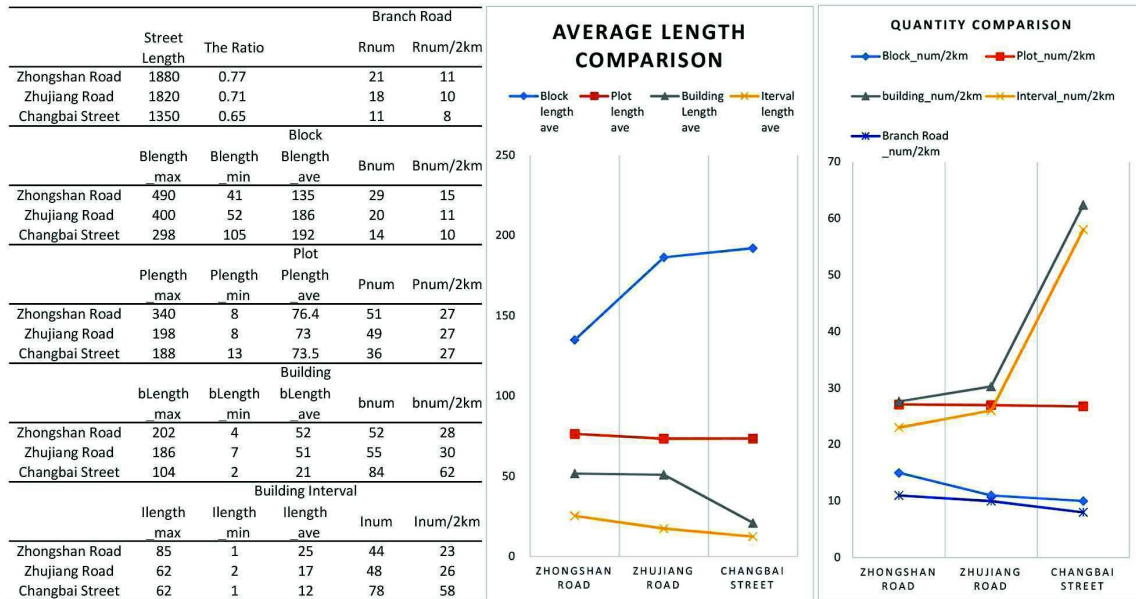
| | Street Length | The Ratio | | Branch Road Rnum | Rnum/2km |
|---|---|---|---|---|---|
| Zhongshan Road | 1880 | 0.77 | | 21 | 11 |
| Zhujiang Road | 1820 | 0.71 | | 18 | 10 |
| Changbai Street | 1350 | 0.65 | | 11 | 8 |

| Block | Blength _max | Blength _min | Blength _ave | Bnum | Bnum/2km |
|---|---|---|---|---|---|
| Zhongshan Road | 490 | 41 | 135 | 29 | 15 |
| Zhujiang Road | 400 | 52 | 186 | 20 | 11 |
| Changbai Street | 298 | 105 | 192 | 14 | 10 |

| Plot | Plength _max | Plength _min | Plength _ave | Pnum | Pnum/2km |
|---|---|---|---|---|---|
| Zhongshan Road | 340 | 8 | 76.4 | 51 | 27 |
| Zhujiang Road | 198 | 8 | 73 | 49 | 27 |
| Changbai Street | 188 | 13 | 73.5 | 36 | 27 |

| Building | bLength _max | bLength _min | bLength _ave | bnum | bnum/2km |
|---|---|---|---|---|---|
| Zhongshan Road | 202 | 4 | 52 | 52 | 28 |
| Zhujiang Road | 186 | 7 | 51 | 55 | 30 |
| Changbai Street | 104 | 2 | 21 | 84 | 62 |

| Building Interval | Ilength _max | Ilength _min | Ilength _ave | Inum | Inum/2km |
|---|---|---|---|---|---|
| Zhongshan Road | 85 | 1 | 25 | 44 | 23 |
| Zhujiang Road | 62 | 2 | 17 | 48 | 26 |
| Changbai Street | 62 | 1 | 12 | 78 | 58 |

AVERAGE LENGTH COMPARISON

Block length ave
Plot length ave
Building Length ave
Iterval length ave

250
200
150
100
50
0

ZHONGSHAN ROAD
ZHUJIANG ROAD
CHANGBAI STREET

QUANTITY COMPARISON

Block_num/2km
Plot_num/2km
building_num/2km
Interval_num/2km
Branch Road _num/2km

70
60
50
40
30
20
10
0

ZHONGSHAN ROAD
ZHUJIANG ROAD
CHANGBAI STREET